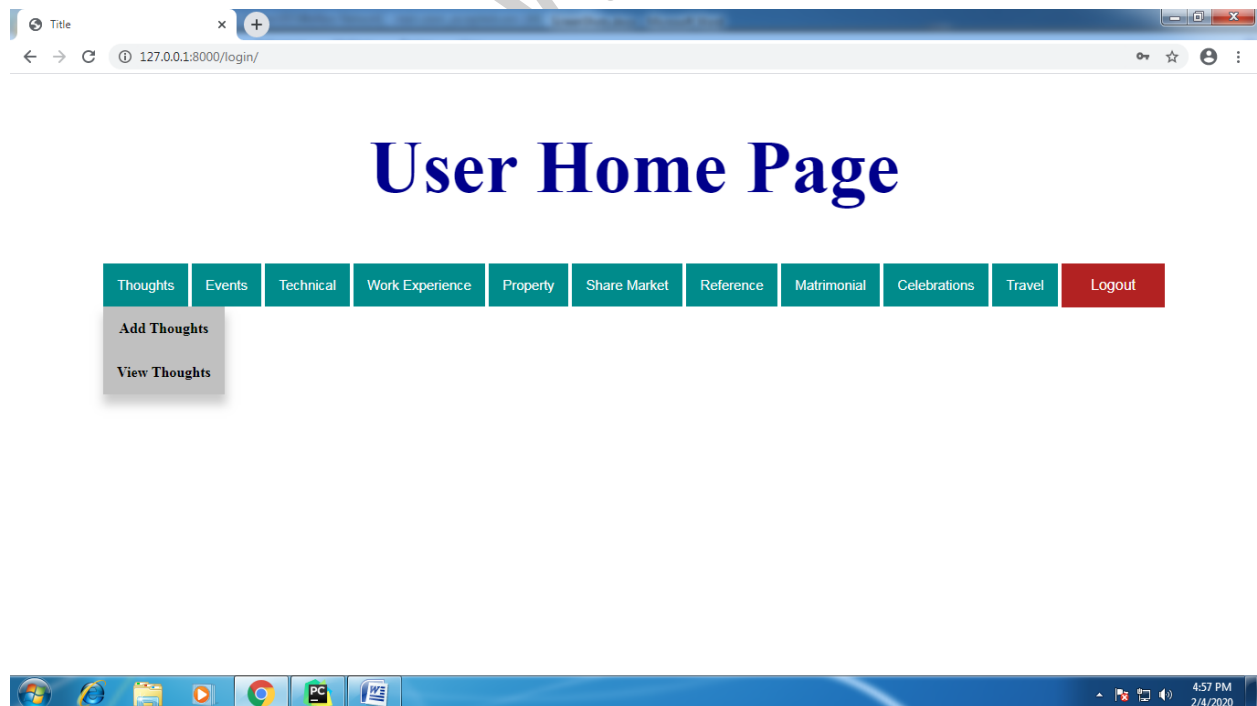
Title

127.0.0.1:8000/login/

User Home Page

Thoughts Events Technical Work Experience Property Share Market Reference Matrimonial Celebrations Travel Logout

Add Thoughts

View Thoughts

4:57 PM
2/4/2020